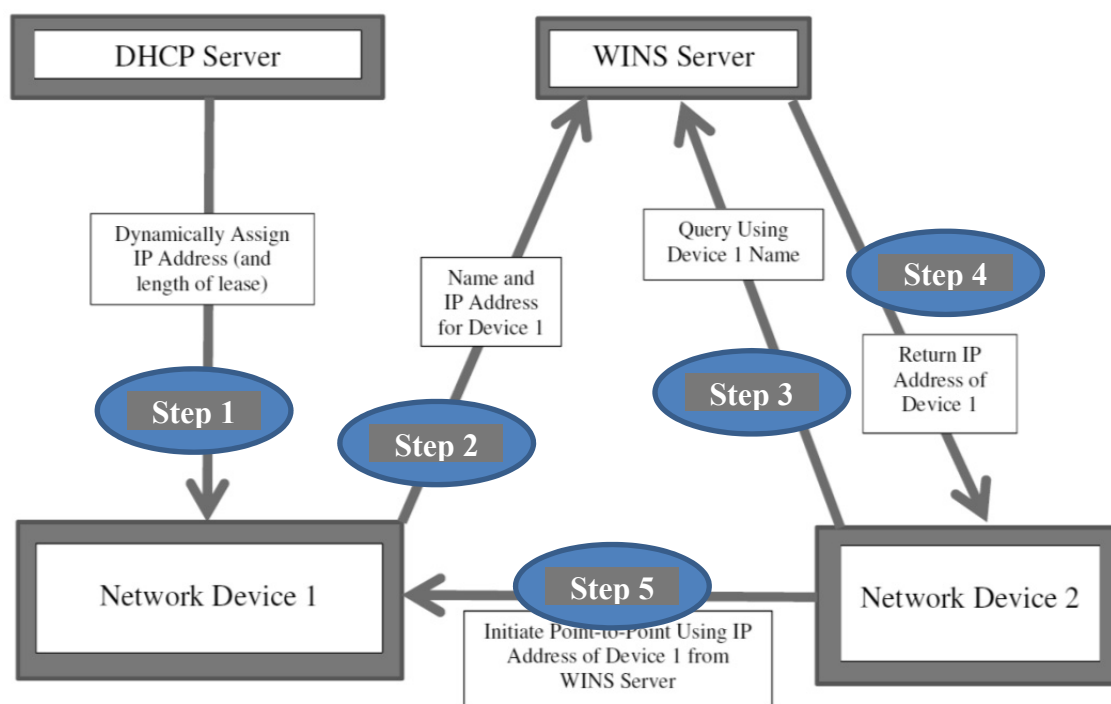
DHCP Server

WINS Server

Dynamically Assign IP Address (and length of lease)

Step 1

Name and IP Address for Device 1

Step 2

Query Using Device 1 Name

Step 3

Step 4

Return IP Address of Device 1

Network Device 1

Step 5

Initiate Point-to-Point Using IP Address of Device 1 from WINS Server

Network Device 2